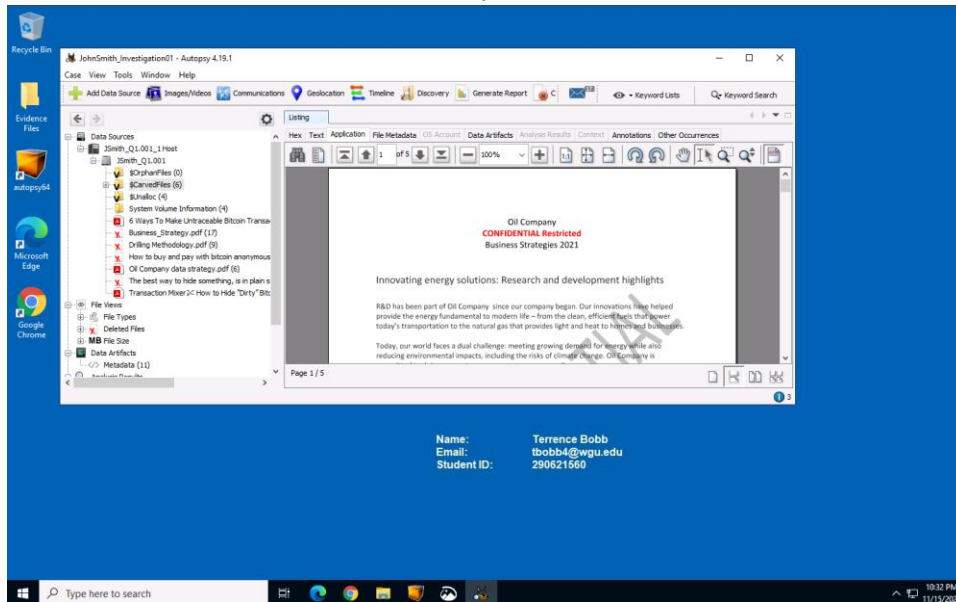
Recycle Bin

Evidence Files

autopsy64

Microsoft Edge

Google Chrome

JohnSmith_Investigation01 - Autopsy 4.19.1

Case View Tools Window Help

Add Data Source Images/Videos Communications Geolocation Timeline Discovery Generate Report C Keyword Lists Keyword Search

Data Sources
JSmith_Q1.001_1 Host
JSmith_Q1.001
$OrphanFiles (0)
$CarvedFiles (6)
$Unalloc (4)
System Volume Information (4)
6 Ways To Make Untraceable Bitcoin Transa
Business_Strategy.pdf (17)
Drilling Methodology.pdf (9)
How to buy and pay with bitcoin anonymous
Oil Company data strategy.pdf (6)
The best way to hide something, is in plain s
Transaction Mixer≻ How to Hide "Dirty" Bitc
File Views
File Types
Deleted Files
MB File Size
Data Artifacts
Metadata (11)

Listing

Hex Text Application File Metadata OS Account Data Artifacts Analysis Results Context Annotations Other Occurrences

1 of 5 100%

Oil Company
CONFIDENTIAL Restricted
Business Strategies 2021

Innovating energy solutions: Research and development highlights

R&D has been part of Oil Company since our company began. Our innovations have helped provide the energy fundamental to modern life – from the clean, efficient fuels that power today's transportation to the natural gas that provides light and heat to homes and businesses.

Today, our world faces a dual challenge: meeting growing demand for energy while also reducing environmental impacts, including the risks of climate change. Oil Company is

Page 1 / 5

3

Name: Terrence Bobb
Email: tbobb4@wgu.edu
Student ID: 290621560

Type here to search

10:32 PM
11/15/20